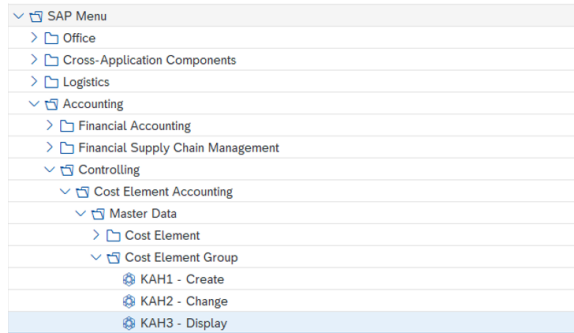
SAP Menu
Office
Cross-Application Components
Logistics
Accounting
Financial Accounting
Financial Supply Chain Management
Controlling
Cost Element Accounting
Master Data
Cost Element
Cost Element Group
KAH1 - Create
KAH2 - Change
KAH3 - Display